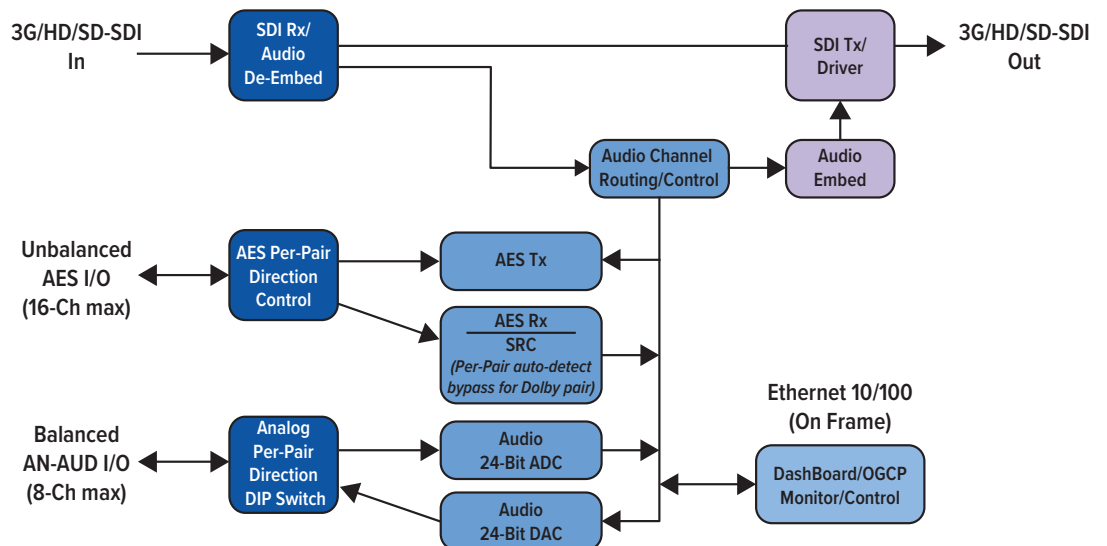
3G/HD/SD-SDI In

SDI Rx/ Audio De-Embed

SDI Tx/ Driver

3G/HD/SD-SDI Out

Audio Channel Routing/Control

Audio Embed

Unbalanced AES I/O (16-Ch max)

AES Per-Pair Direction Control

AES Tx

AES Rx
SRC
(Per-Pair auto-detect bypass for Dolby pair)

Ethernet 10/100 (On Frame)

Balanced AN-AUD I/O (8-Ch max)

Analog Per-Pair Direction DIP Switch

Audio 24-Bit ADC

DashBoard/OGCP Monitor/Control

Audio 24-Bit DAC